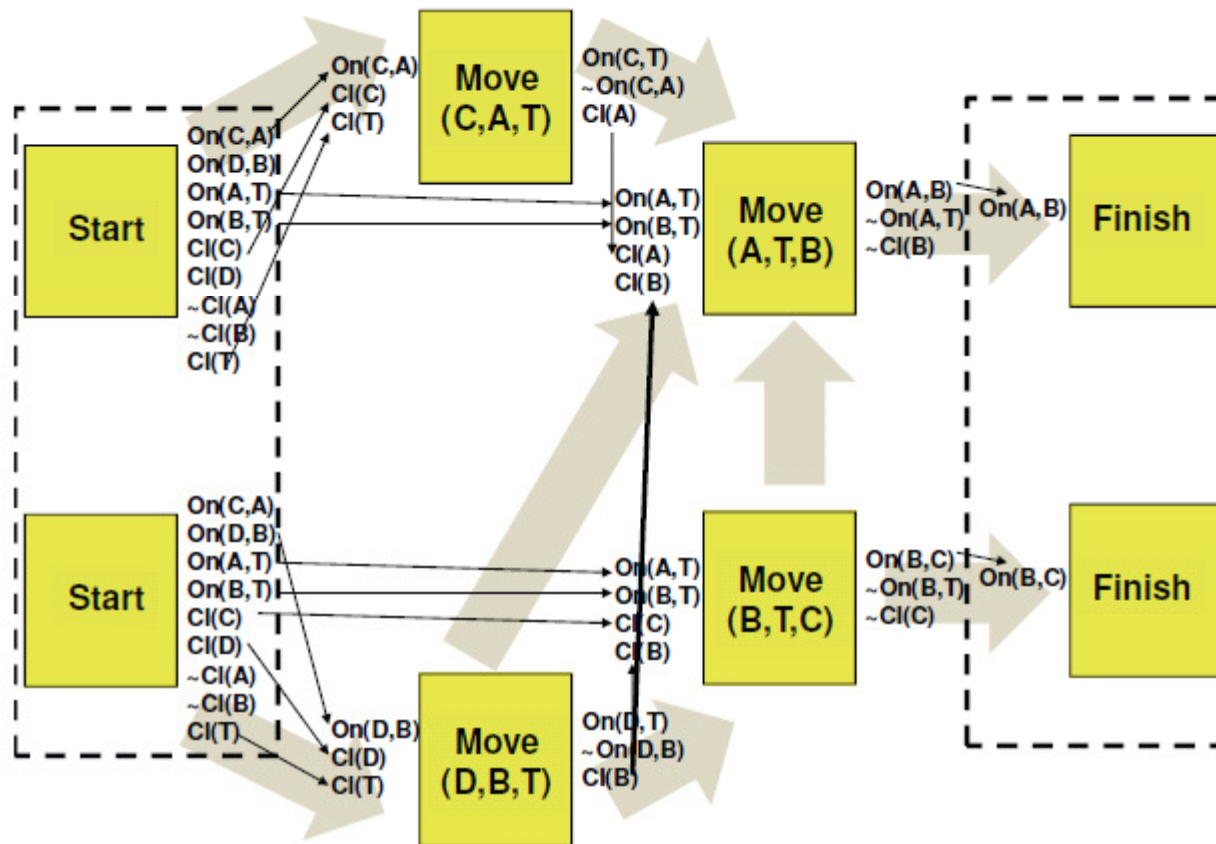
On(C,A)
Cl(C)
Cl(T)

Move
(C,A,T)

On(C,T)
~On(C,A)
Cl(A)

Start

On(C,A)
On(D,B)
On(A,T)
On(B,T)
Cl(C)
Cl(D)
~Cl(A)
~Cl(B)
Cl(T)

On(A,T)
On(B,T)
Cl(A)
Cl(B)

Move
(A,T,B)

On(A,B)
~On(A,T)
~Cl(B)

On(A,B)

Finish

Start

On(C,A)
On(D,B)
On(A,T)
On(B,T)
Cl(C)
Cl(D)
~Cl(A)
~Cl(B)
Cl(T)

On(A,T)
On(B,T)
Cl(C)
Cl(B)

Move
(B,T,C)

On(B,C)
~On(B,T)
~Cl(C)

On(B,C)

Finish

On(D,B)
Cl(D)
Cl(T)

Move
(D,B,T)

On(D,T)
~On(D,B)
Cl(B)